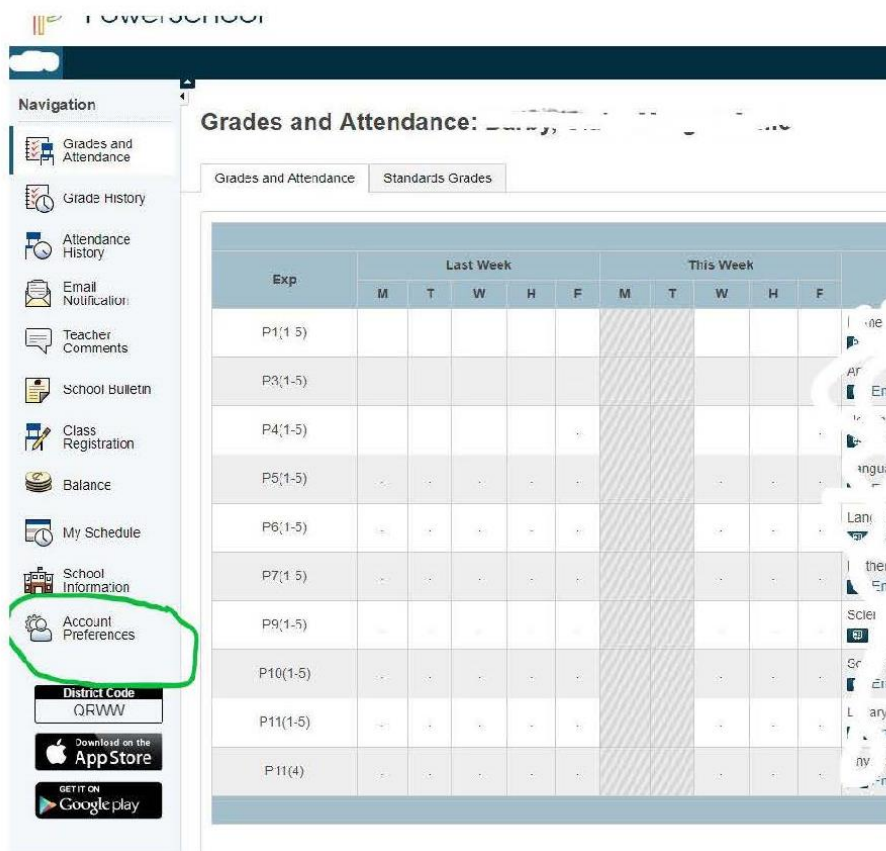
PowerSchool

Navigation

Grades and Attendance

Grade History

Attendance History

Email Notification

Teacher Comments

School Bulletin

Class Registration

Balance

My Schedule

School Information

Account Preferences

District Code
QRWW

Download on the App Store

GET IT ON Google play

Grades and Attendance: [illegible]

Grades and Attendance | Standards Grades

| Exp | Last Week M | T | W | H | F | This Week M | T | W | H | F | |
|---|---|---|---|---|---|---|---|---|---|---|---|
| P1(1 5) | | | | | | | | | | | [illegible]me |
| P3(1-5) | | | | | | | | | | | Ar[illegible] En |
| P4(1-5) | | | | | . | | | | | | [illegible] |
| P5(1-5) | . | . | . | . | . | | | . | . | . | angu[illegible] |
| P6(1-5) | . | . | . | . | . | | | . | . | . | Lan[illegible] |
| P7(1 5) | . | . | . | . | . | | | . | . | . | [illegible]the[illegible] En |
| P9(1-5) | . | . | . | . | . | | | . | . | . | Scie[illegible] |
| P10(1-5) | . | . | . | . | . | | | . | . | . | Sc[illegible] En |
| P11(1-5) | . | . | . | . | . | | | . | . | . | L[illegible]ary |
| P11(4) | . | . | . | . | . | | | . | . | . | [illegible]ny |